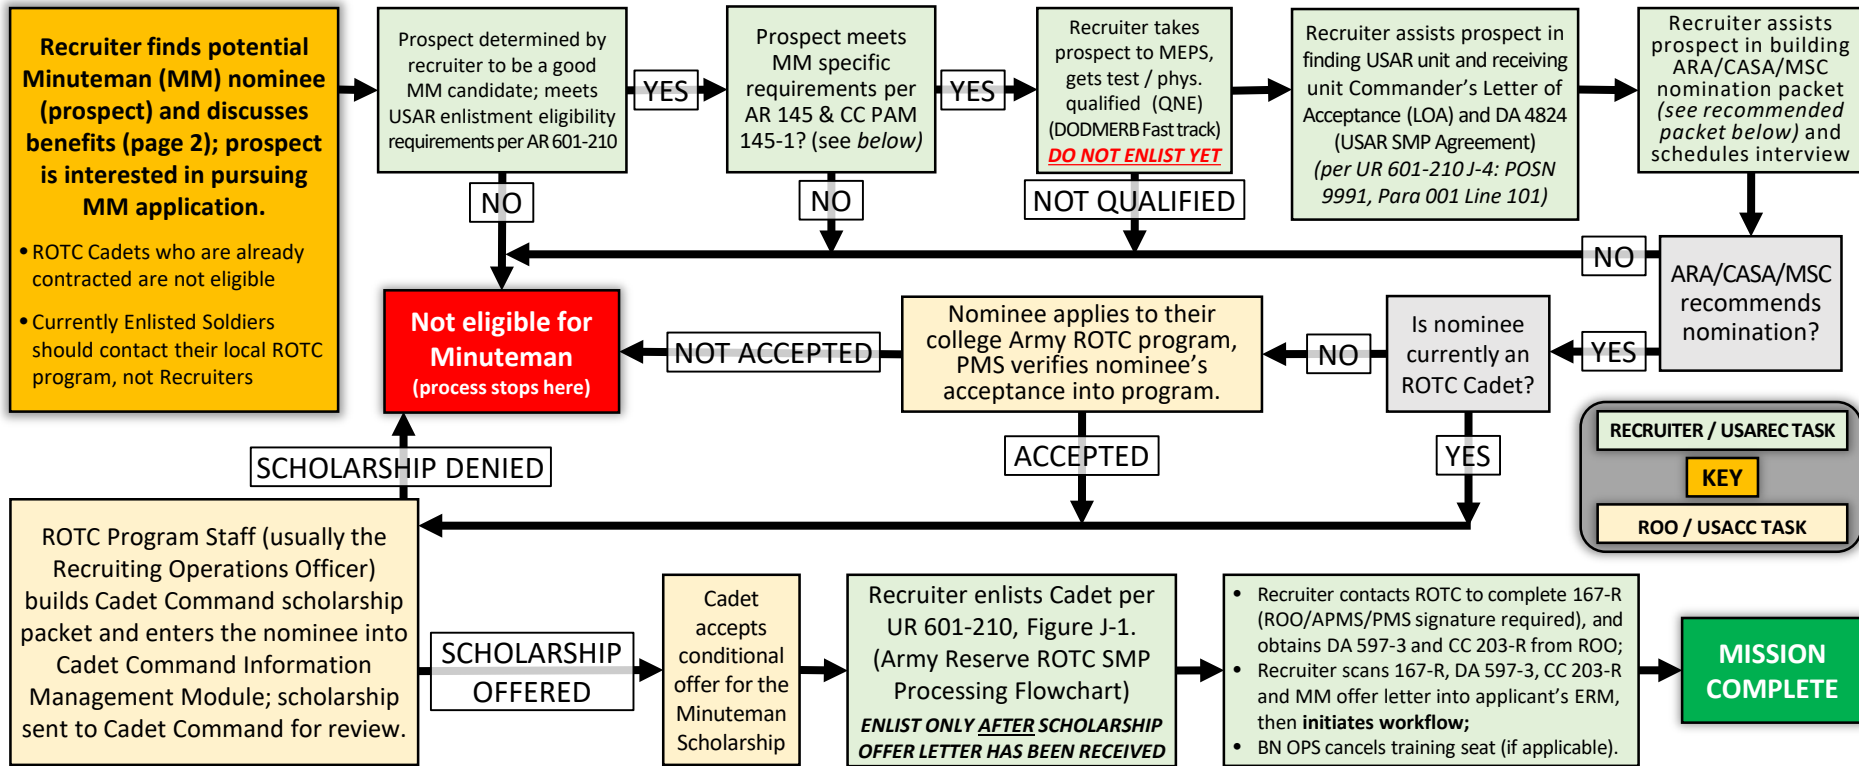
Recruiter finds potential Minuteman (MM) nominee (prospect) and discusses benefits (page 2); prospect is interested in pursuing MM application.

• ROTC Cadets who are already contracted are not eligible

• Currently Enlisted Soldiers should contact their local ROTC program, not Recruiters

Prospect determined by recruiter to be a good MM candidate; meets USAR enlistment eligibility requirements per AR 601-210

YES

Prospect meets MM specific requirements per AR 145 & CC PAM 145-1? (see below)

YES

Recruiter takes prospect to MEPS, gets test / phys. qualified (QNE) (DODMERB Fast track) DO NOT ENLIST YET

Recruiter assists prospect in finding USAR unit and receiving unit Commander's Letter of Acceptance (LOA) and DA 4824 (USAR SMP Agreement) (per UR 601-210 J-4: POSN 9991, Para 001 Line 101)

Recruiter assists prospect in building ARA/CASA/MSC nomination packet (see recommended packet below) and schedules interview

NO

NO

NOT QUALIFIED

NO

ARA/CASA/MSC recommends nomination?

Not eligible for Minuteman (process stops here)

NOT ACCEPTED

Nominee applies to their college Army ROTC program, PMS verifies nominee's acceptance into program.

NO

Is nominee currently an ROTC Cadet?

YES

RECRUITER / USAREC TASK

KEY

ROO / USACC TASK

SCHOLARSHIP DENIED

ACCEPTED

YES

ROTC Program Staff (usually the Recruiting Operations Officer) builds Cadet Command scholarship packet and enters the nominee into Cadet Command Information Management Module; scholarship sent to Cadet Command for review.

SCHOLARSHIP OFFERED

Cadet accepts conditional offer for the Minuteman Scholarship

Recruiter enlists Cadet per UR 601-210, Figure J-1. (Army Reserve ROTC SMP Processing Flowchart)

ENLIST ONLY AFTER SCHOLARSHIP OFFER LETTER HAS BEEN RECEIVED

• Recruiter contacts ROTC to complete 167-R (ROO/APMS/PMS signature required), and obtains DA 597-3 and CC 203-R from ROO;
• Recruiter scans 167-R, DA 597-3, CC 203-R and MM offer letter into applicant's ERM, then initiates workflow;
• BN OPS cancels training seat (if applicable).

MISSION COMPLETE